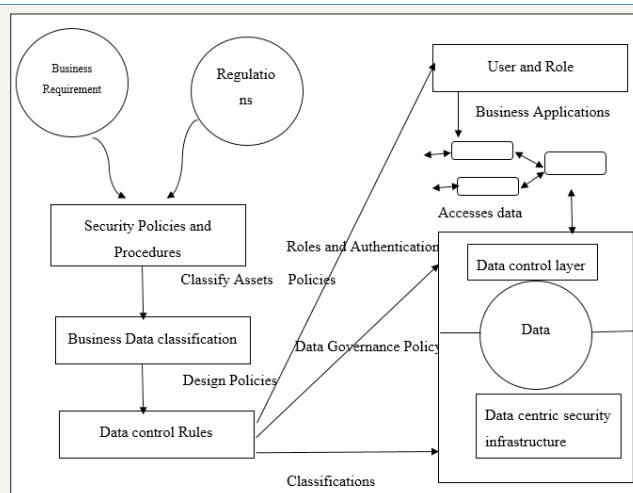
Business Requirement

Regulatio ns

User and Role

Business Applications

Accesses data

Security Policies and Procedures

Roles and Authentication Policies

Classify Assets

Data control layer

Data

Business Data classification

Data Governance Policy

Design Policies

Data control Rules

Data centric security infrastructure

Classifications